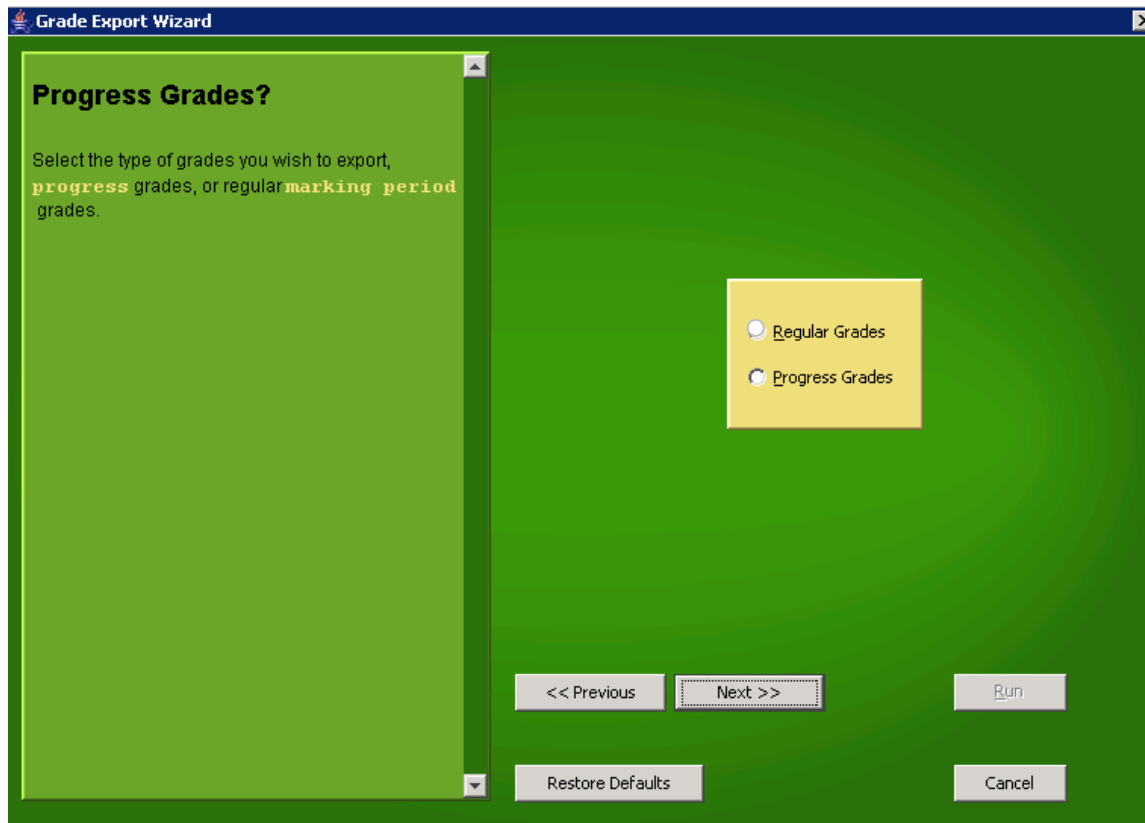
Grade Export Wizard

Progress Grades?

Select the type of grades you wish to export, progress grades, or regular marking period grades.

Regular Grades

Progress Grades

<< Previous

Next >>

Run

Restore Defaults

Cancel